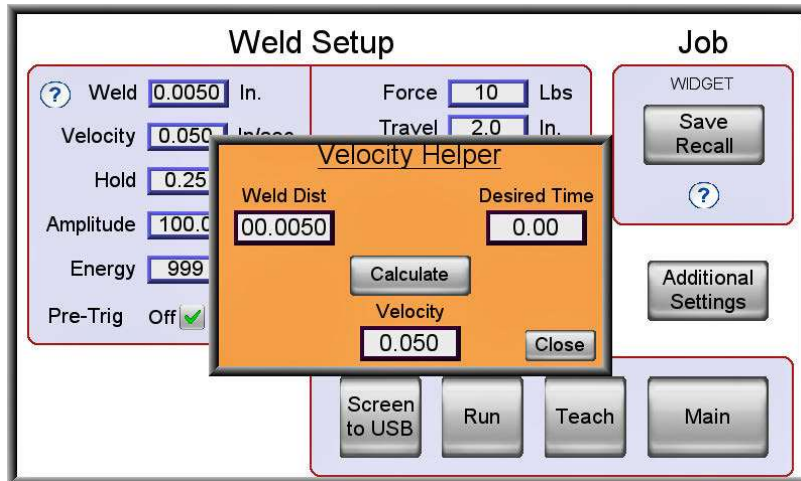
Weld Setup

Job

? Weld 0.0050 In.

Velocity 0.050 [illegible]

Hold 0.25

Amplitude 100.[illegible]

Energy 999

Pre-Trig Off

Force 10 Lbs

Travel 2.0 In.

WIDGET

Save Recall

?

Velocity Helper

Weld Dist

00.0050

Desired Time

0.00

Calculate

Velocity

0.050

Close

Additional Settings

Screen to USB

Run

Teach

Main